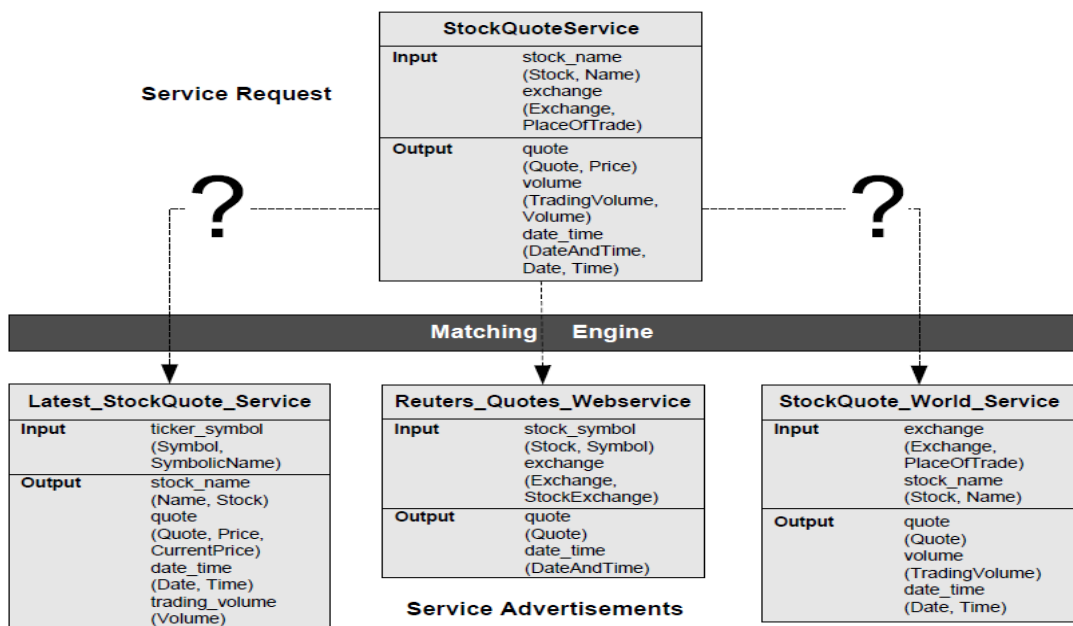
Service Request

StockQuoteService

| Input | stock_name (Stock, Name) exchange (Exchange, PlaceOfTrade) |
|---|---|
| Output | quote (Quote, Price) volume (TradingVolume, Volume) date_time (DateAndTime, Date, Time) |

?

?

Matching Engine

Latest_StockQuote_Service

| Input | ticker_symbol (Symbol, SymbolicName) |
|---|---|
| Output | stock_name (Name, Stock) quote (Quote, Price, CurrentPrice) date_time (Date, Time) trading_volume (Volume) |

Reuters_Quotes_Webservice

| Input | stock_symbol (Stock, Symbol) exchange (Exchange, StockExchange) |
|---|---|
| Output | quote (Quote) date_time (DateAndTime) |

StockQuote_World_Service

| Input | exchange (Exchange, PlaceOfTrade) stock_name (Stock, Name) |
|---|---|
| Output | quote (Quote) volume (TradingVolume) date_time (Date, Time) |

Service Advertisements